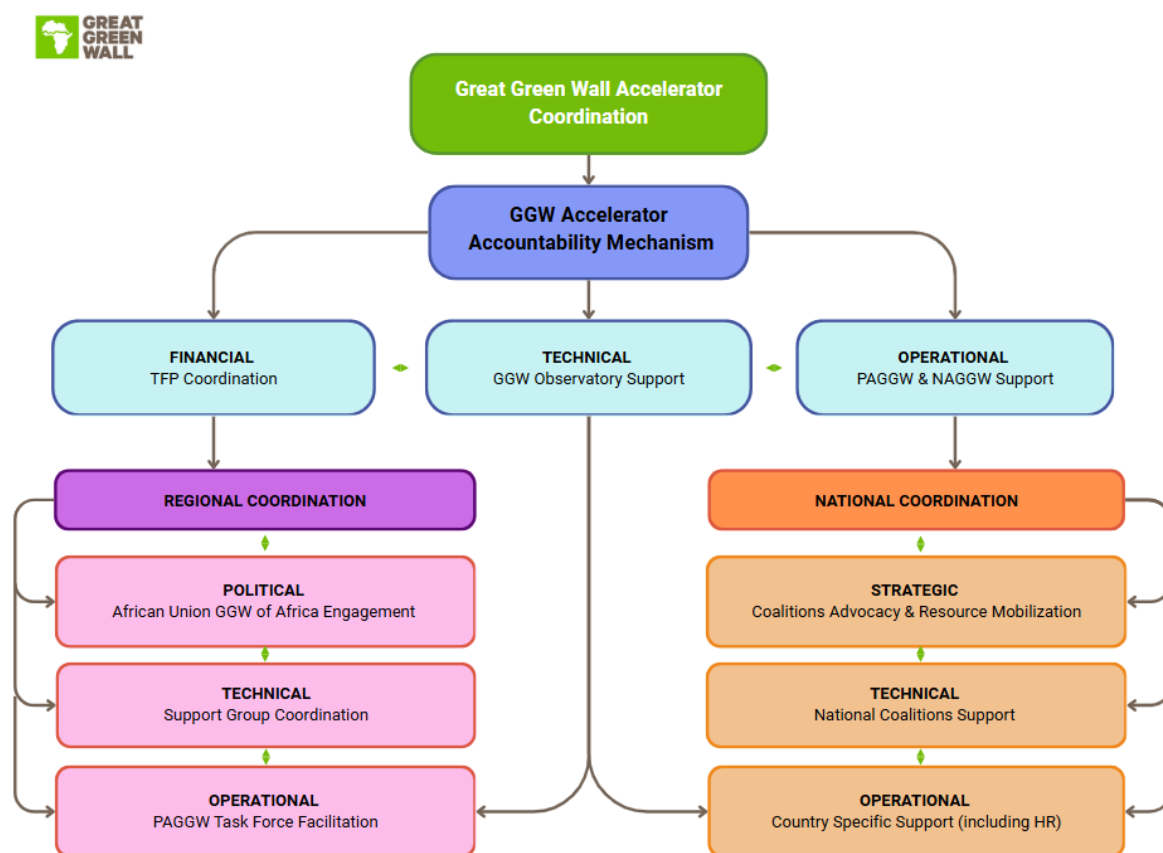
GREAT GREEN WALL

Great Green Wall Accelerator Coordination

GGW Accelerator Accountability Mechanism

FINANCIAL
TFP Coordination

TECHNICAL
GGW Observatory Support

OPERATIONAL
PAGGW & NAGGW Support

REGIONAL COORDINATION

POLITICAL
African Union GGW of Africa Engagement

TECHNICAL
Support Group Coordination

OPERATIONAL
PAGGW Task Force Facilitation

NATIONAL COORDINATION

STRATEGIC
Coalitions Advocacy & Resource Mobilization

TECHNICAL
National Coalitions Support

OPERATIONAL
Country Specific Support (including HR)